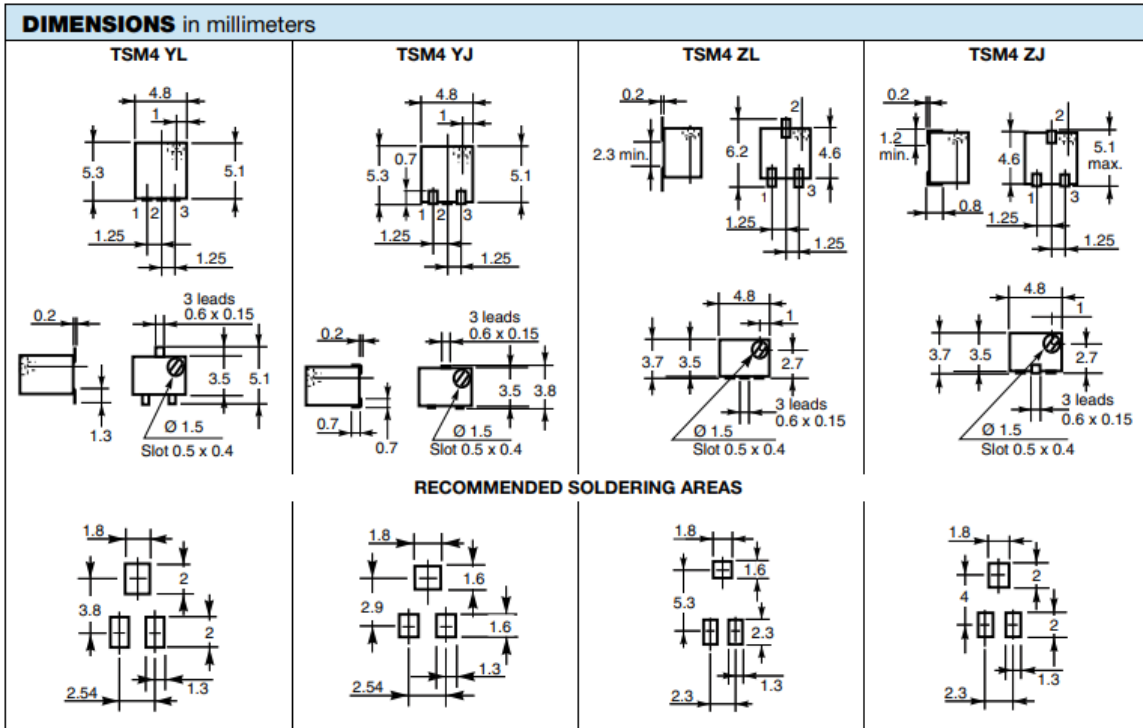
**DIMENSIONS** in millimeters

| TSM4 YL | TSM4 YJ | TSM4 ZL | TSM4 ZJ |
|---|---|---|---|
| 4.8, 1, 5.3, 5.1, 1 2 3, 1.25, 1.25 | 4.8, 1, 5.3, 0.7, 5.1, 1 2 3, 1.25, 1.25 | 0.2, 2.3 min., 2, 6.2, 4.6, 1, 3, 1.25, 1.25 | 0.2, 1.2 min., 2, 4.6, 5.1 max., 0.8, 1, 3, 1.25, 1.25 |
| 0.2, 3 leads 0.6 x 0.15, 3.5, 5.1, 1.3, Ø 1.5, Slot 0.5 x 0.4 | 0.2, 3 leads 0.6 x 0.15, 3.5, 3.8, 0.7, 0.7, Ø 1.5, Slot 0.5 x 0.4 | 4.8, 1, 3.7, 3.5, 2.7, 3 leads 0.6 x 0.15, Ø 1.5, Slot 0.5 x 0.4 | 4.8, 1, 3.7, 3.5, 2.7, 3 leads 0.6 x 0.15, Ø 1.5, Slot 0.5 x 0.4 |

**RECOMMENDED SOLDERING AREAS**

| | | | |
|---|---|---|---|
| 1.8, 2, 3.8, 2, 1.3, 2.54 | 1.8, 1.6, 2.9, 1.6, 1.3, 2.54 | 1.8, 1.6, 5.3, 2.3, 1.3, 2.3 | 1.8, 2, 4, 2, 1.3, 2.3 |